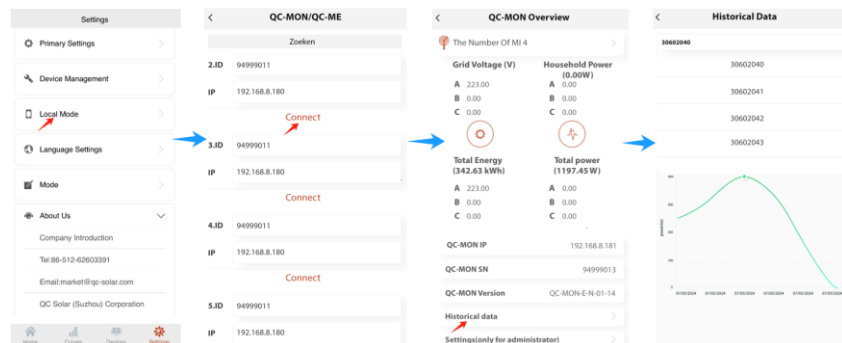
Settings

Primary Settings

Device Management

Local Mode

Language Settings

Mode

About Us

Company Introduction

Tel:86-512-62603391

Email:market@qc-solar.com

QC Solar (Suzhou) Corporation

Home Curves Devices Settings

QC-MON/QC-ME

Zoeken

2.ID 94999011

IP 192.168.8.180

Connect

3.ID 94999011

IP 192.168.8.180

Connect

4.ID 94999011

IP 192.168.8.180

Connect

5.ID 94999011

IP 192.168.8.180

QC-MON Overview

The Number Of MI 4

Grid Voltage (V)

A 223.00

B 0.00

C 0.00

Household Power (0.00W)

A 0.00

B 0.00

C 0.00

Total Energy (342.63 kWh)

A 223.00

B 0.00

C 0.00

Total power (1197.45 W)

A 0.00

B 0.00

C 0.00

QC-MON IP 192.168.8.181

QC-MON SN 94999013

QC-MON Version QC-MON-E-N-01-14

Historical data

Settings(only for administrator)

Historical Data

30602040

30602040

30602041

30602042

30602043

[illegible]